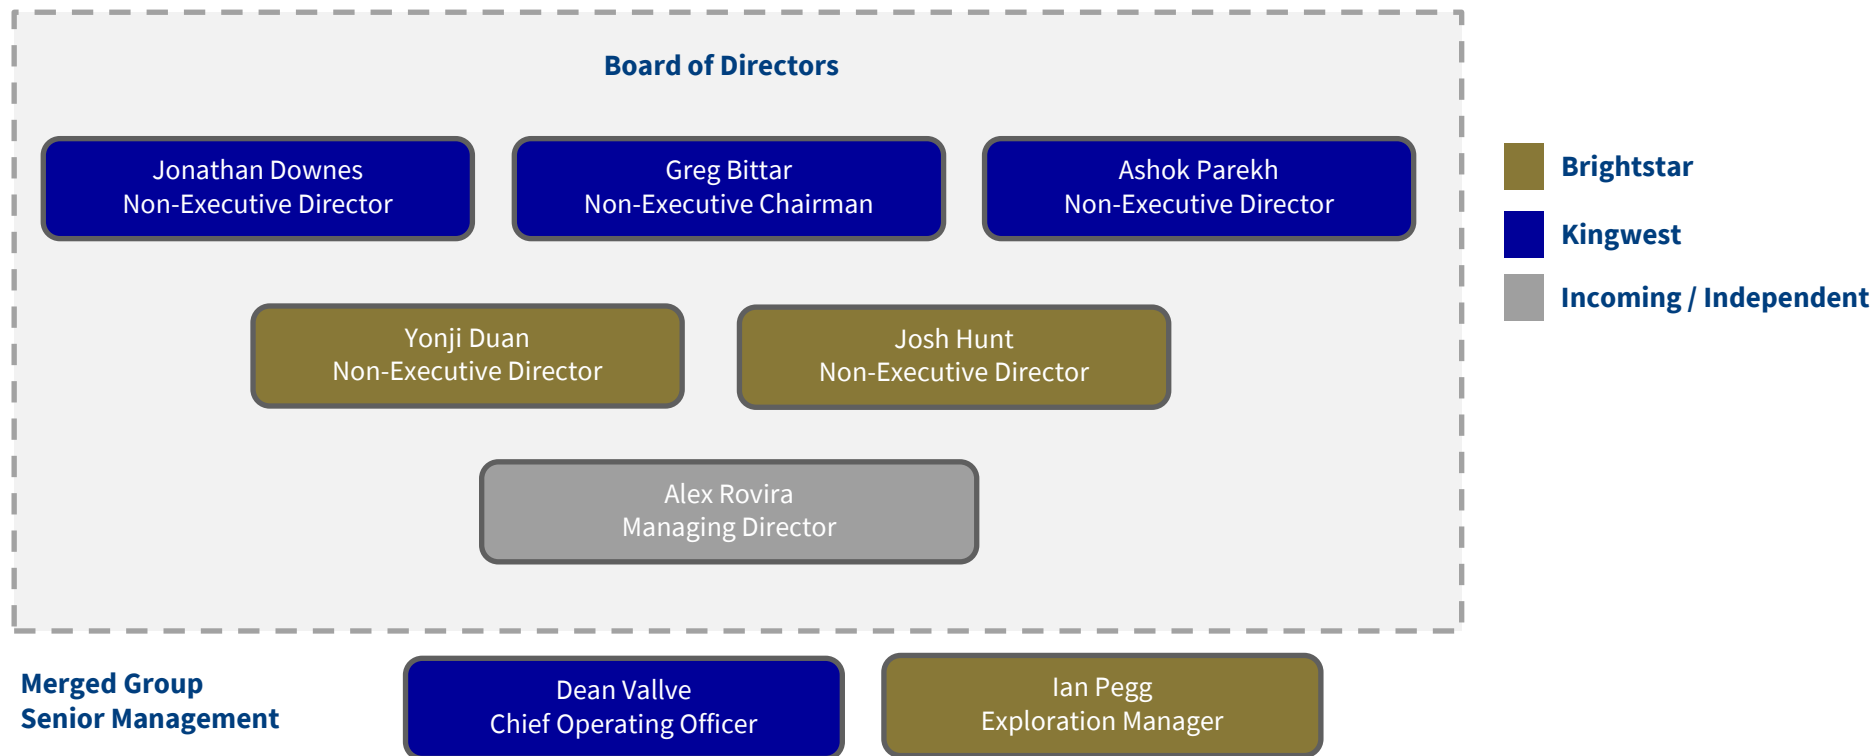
Board of Directors

Jonathan Downes
Non-Executive Director

Greg Bittar
Non-Executive Chairman

Ashok Parekh
Non-Executive Director

Yonji Duan
Non-Executive Director

Josh Hunt
Non-Executive Director

Alex Rovira
Managing Director

Brightstar

Kingwest

Incoming / Independent

Merged Group
Senior Management

Dean Vallve
Chief Operating Officer

Ian Pegg
Exploration Manager